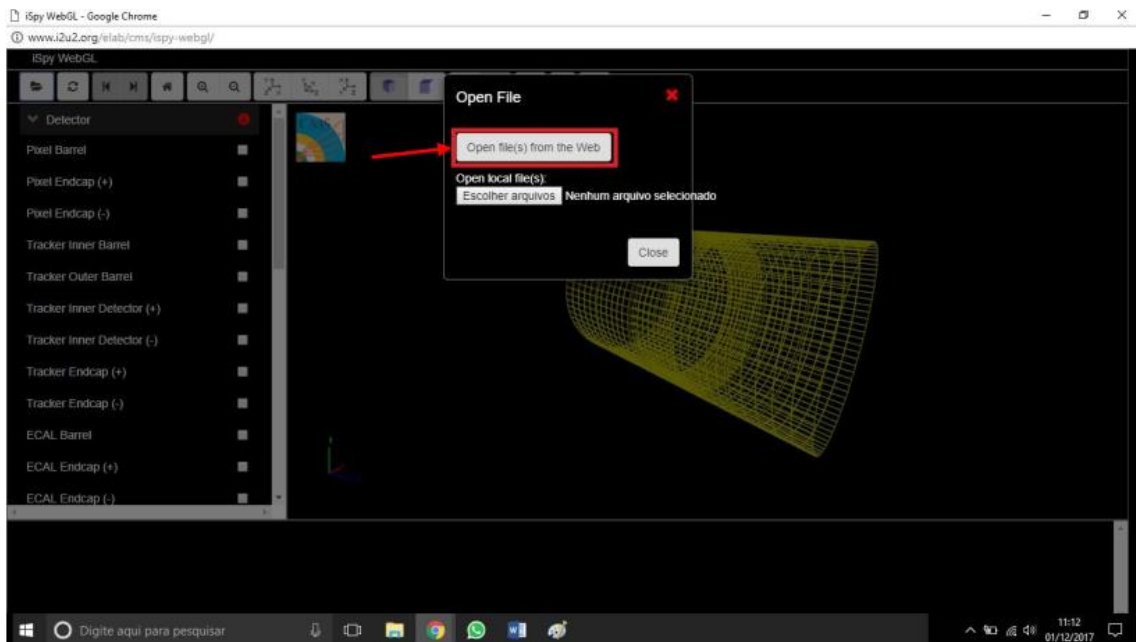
iSpy WebGL - Google Chrome

www.i2u2.org/elab/cms/ispy-webgl/

iSpy WebGL

Detector

Pixel Barrel

Pixel Endcap (+)

Pixel Endcap (-)

Tracker Inner Barrel

Tracker Outer Barrel

Tracker Inner Detector (+)

Tracker Inner Detector (-)

Tracker Endcap (+)

Tracker Endcap (-)

ECAL Barrel

ECAL Endcap (+)

ECAL Endcap (-)

Open File

Open file(s) from the Web

Open local file(s):

Escolher arquivos Nenhum arquivo selecionado

Close

Digite aqui para pesquisar

11:12
01/12/2017